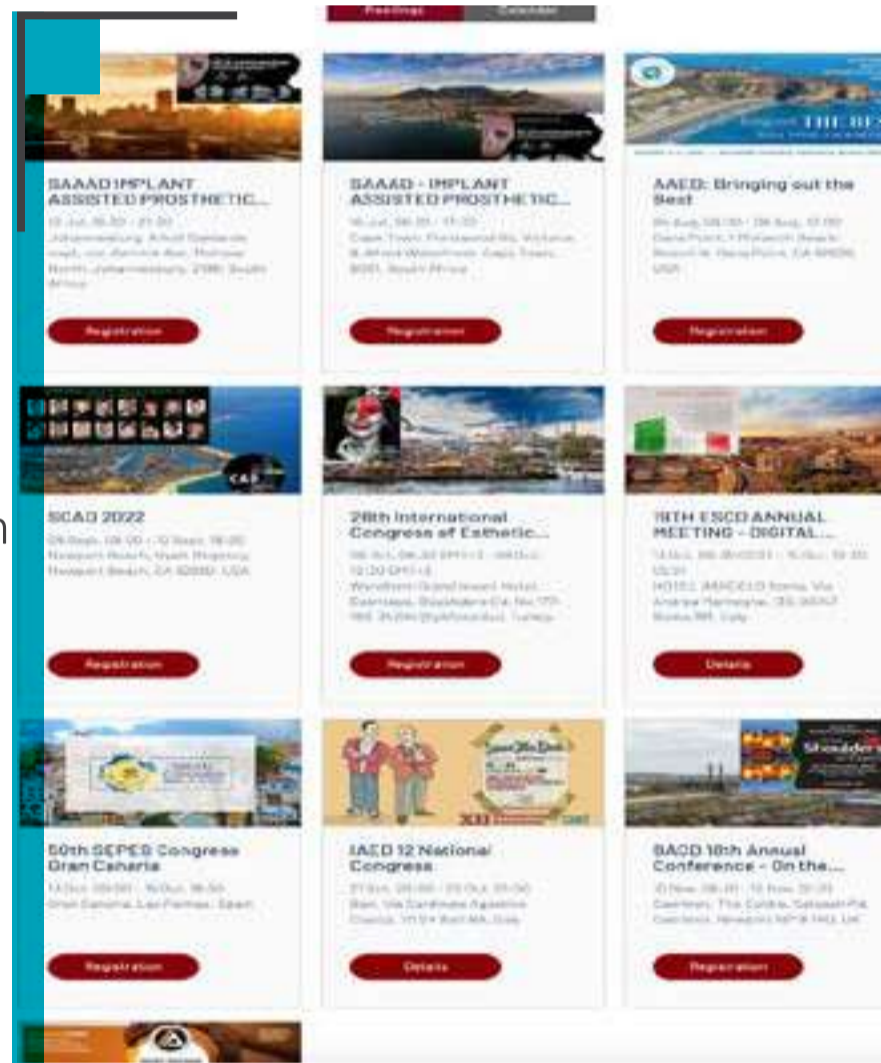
Meetings Calendar

SAAAD IMPLANT ASSISTED PROSTHETIC...
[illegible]
Registration

SAAAD - IMPLANT ASSISTED PROSTHETIC...
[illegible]
Registration

AAED: Bringing out the Best
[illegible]
Registration

SCAD 2022
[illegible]
Registration

28th International Congress of Esthetic...
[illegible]
Registration

19TH ESCD ANNUAL MEETING - DIGITAL...
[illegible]
Details

50th SEPES Congress Gran Canaria
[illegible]
Registration

IAED 12 National Congress
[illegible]
Details

BACD 18th Annual Conference - On the...
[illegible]
Registration